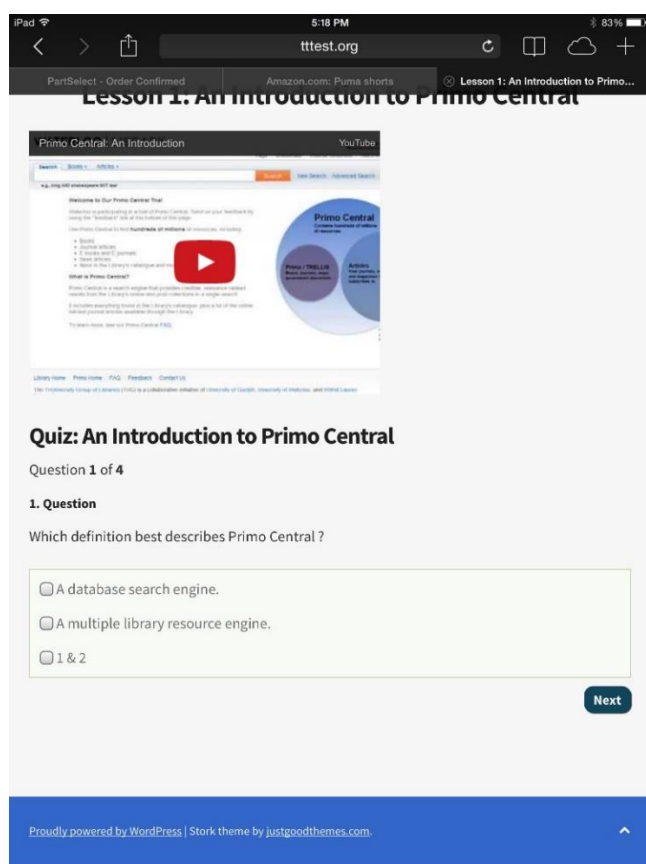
iPad 5:18 PM 83%

tttest.org

PartSelect - Order Confirmed Amazon.com: Puma shorts Lesson 1: An Introduction to Primo...

Lesson 1: An Introduction to Primo Central

Primo Central: An Introduction YouTube

Welcome to Our Primo Central Trial

What is Primo Central?

Primo Central
Contains hundreds of millions of resources

Primo / TRELLIS

Articles

Library Home Primo Home FAQ Feedback Contact Us

Quiz: An Introduction to Primo Central

Question 1 of 4

1. Question

Which definition best describes Primo Central ?

A database search engine.

A multiple library resource engine.

1 & 2

Next

Proudly powered by WordPress | Stork theme by justgoodthemes.com.